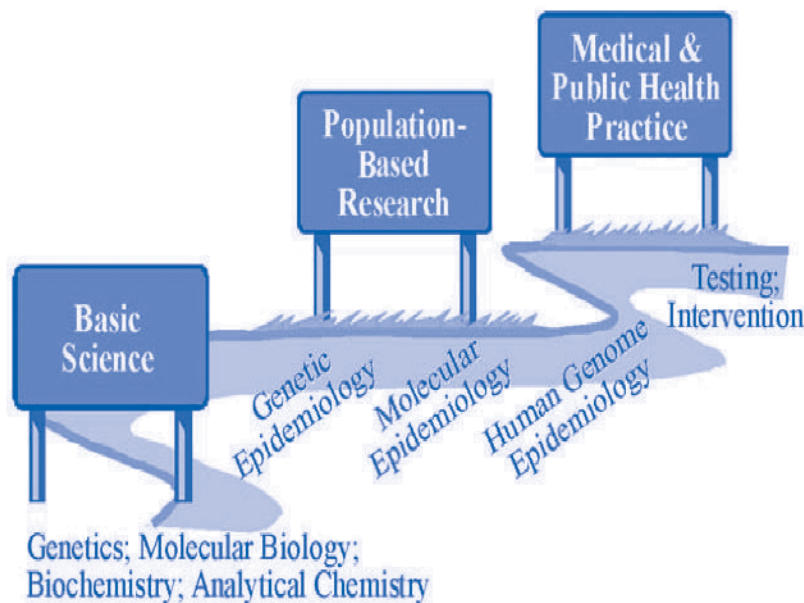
Medical & Public Health Practice

Population-Based Research

Basic Science

Testing; Intervention

Genetic Epidemiology

Molecular Epidemiology

Human Genome Epidemiology

Genetics; Molecular Biology; Biochemistry; Analytical Chemistry